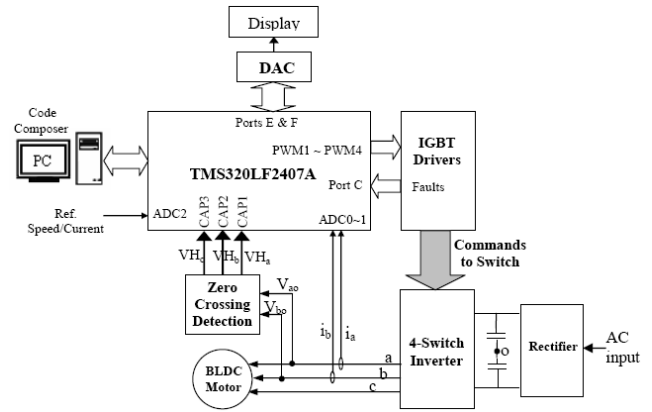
Display

DAC

Ports E & F

Code Composer

PC

PWM1 ~ PWM4

TMS320LF2407A

Port C

IGBT Drivers

Faults

Ref. Speed/Current

ADC2

CAP3 CAP2 CAP1

ADC0~1

$VH_c$ $VH_b$ $VH_a$

Commands to Switch

Zero Crossing Detection

$V_{ao}$

$V_{bo}$

$i_b$ $i_a$

4-Switch Inverter

o

Rectifier

AC input

a

b

c

BLDC Motor